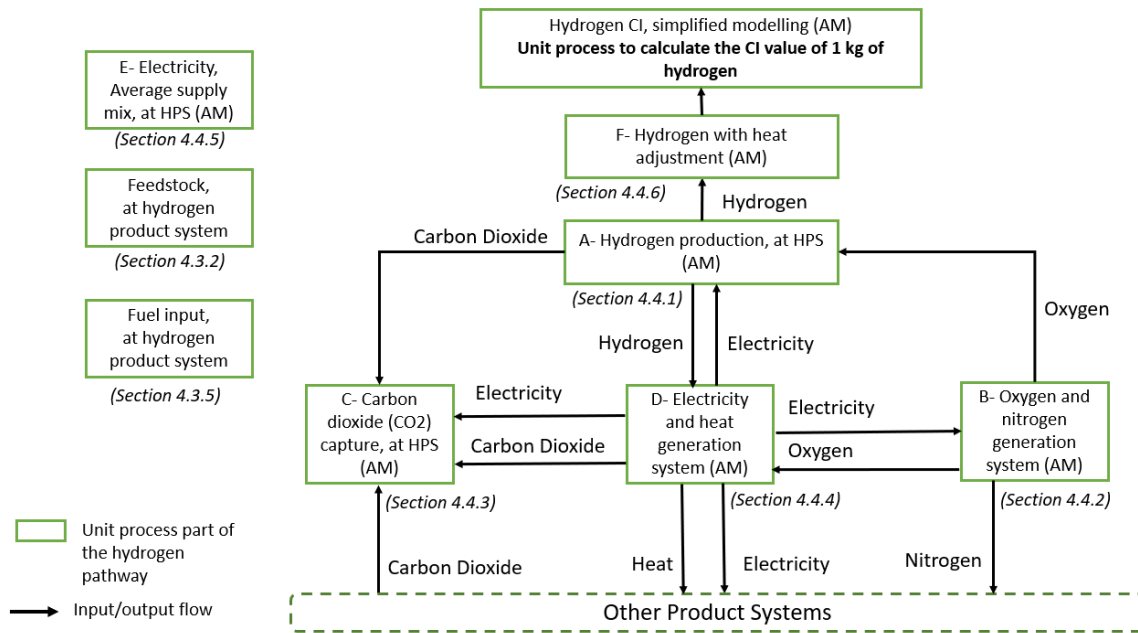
E- Electricity, Average supply mix, at HPS (AM)
(Section 4.4.5)

Feedstock, at hydrogen product system
(Section 4.3.2)

Fuel input, at hydrogen product system
(Section 4.3.5)

Hydrogen CI, simplified modelling (AM)
**Unit process to calculate the CI value of 1 kg of hydrogen**

F- Hydrogen with heat adjustment (AM)
(Section 4.4.6)

Hydrogen

Carbon Dioxide

A- Hydrogen production, at HPS (AM)
(Section 4.4.1)

Oxygen

Hydrogen

Electricity

Electricity

C- Carbon dioxide (CO2) capture, at HPS (AM)
(Section 4.4.3)

Carbon Dioxide

D- Electricity and heat generation system (AM)
(Section 4.4.4)

Electricity

Oxygen

B- Oxygen and nitrogen generation system (AM)
(Section 4.4.2)

Carbon Dioxide

Heat

Electricity

Nitrogen

Other Product Systems

Unit process part of the hydrogen pathway

Input/output flow